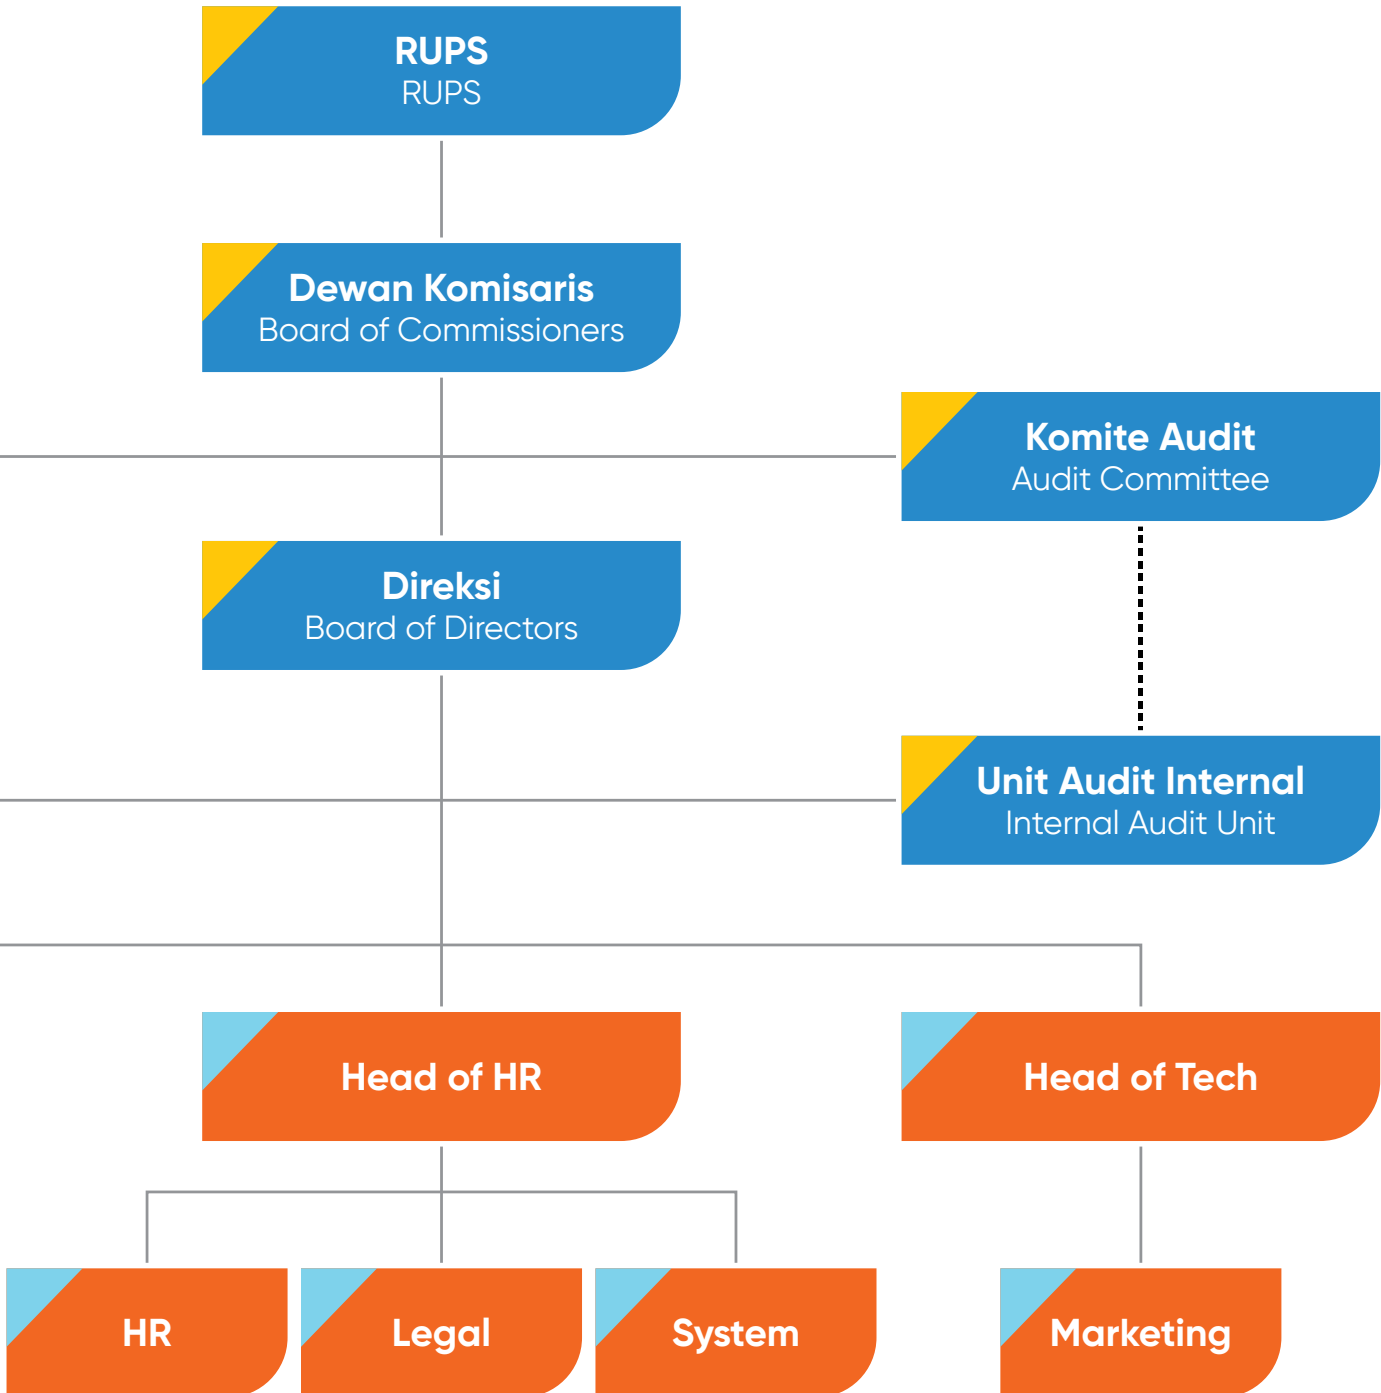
RUPS
RUPS

Dewan Komisaris
Board of Commissioners

Komite Audit
Audit Committee

Direksi
Board of Directors

Unit Audit Internal
Internal Audit Unit

Head of HR

Head of Tech

HR

Legal

System

Marketing